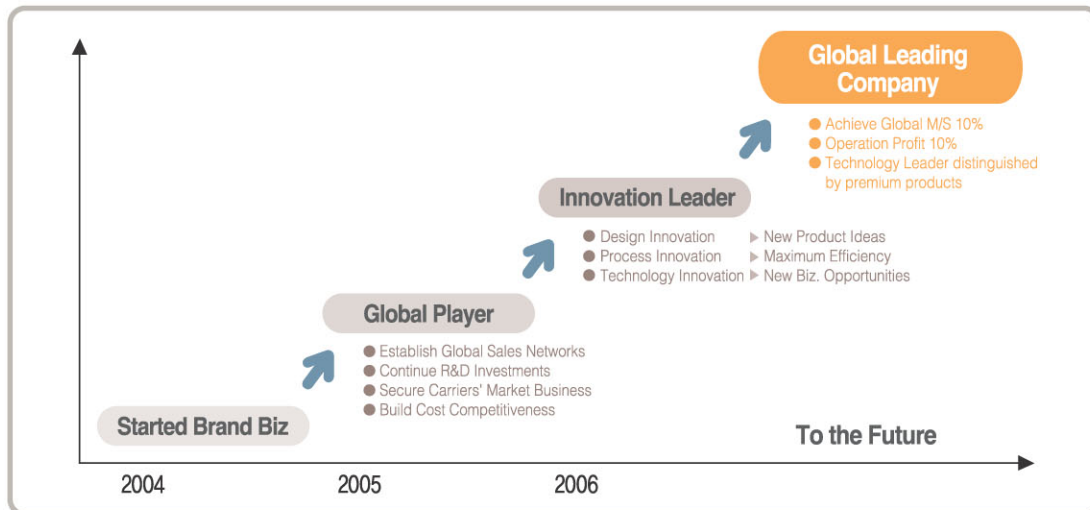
Global Leading Company

Achieve Global M/S 10%
Operation Profit 10%
Technology Leader distinguished by premium products

Innovation Leader

Design Innovation ▶ New Product Ideas
Process Innovation ▶ Maximum Efficiency
Technology Innovation ▶ New Biz. Opportunities

Global Player

Establish Global Sales Networks
Continue R&D Investments
Secure Carriers' Market Business
Build Cost Competitiveness

Started Brand Biz

To the Future

2004
2005
2006